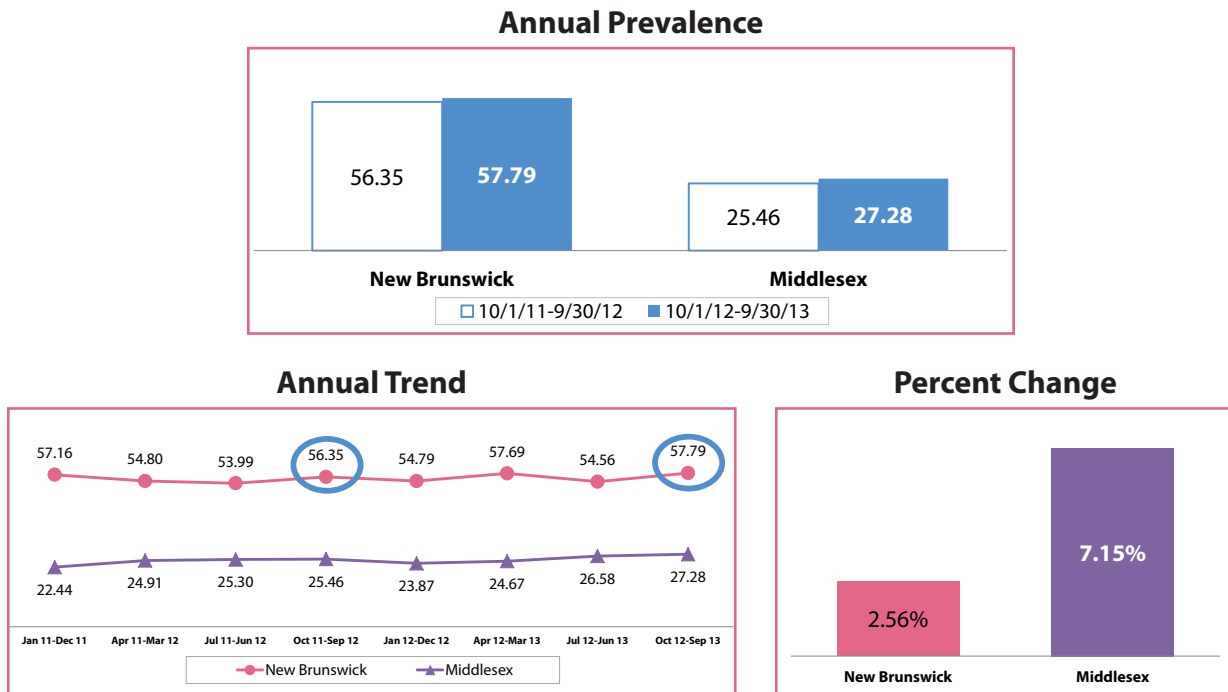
Annual Prevalence

56.35
57.79
25.46
27.28

New Brunswick
Middlesex

10/1/11-9/30/12
10/1/12-9/30/13

Annual Trend

57.16
54.80
53.99
56.35
54.79
57.69
54.56
57.79

22.44
24.91
25.30
25.46
23.87
24.67
26.58
27.28

Jan 11-Dec 11
Apr 11-Mar 12
Jul 11-Jun 12
Oct 11-Sep 12
Jan 12-Dec 12
Apr 12-Mar 13
Jul 12-Jun 13
Oct 12-Sep 13

New Brunswick
Middlesex

Percent Change

2.56%
7.15%

New Brunswick
Middlesex